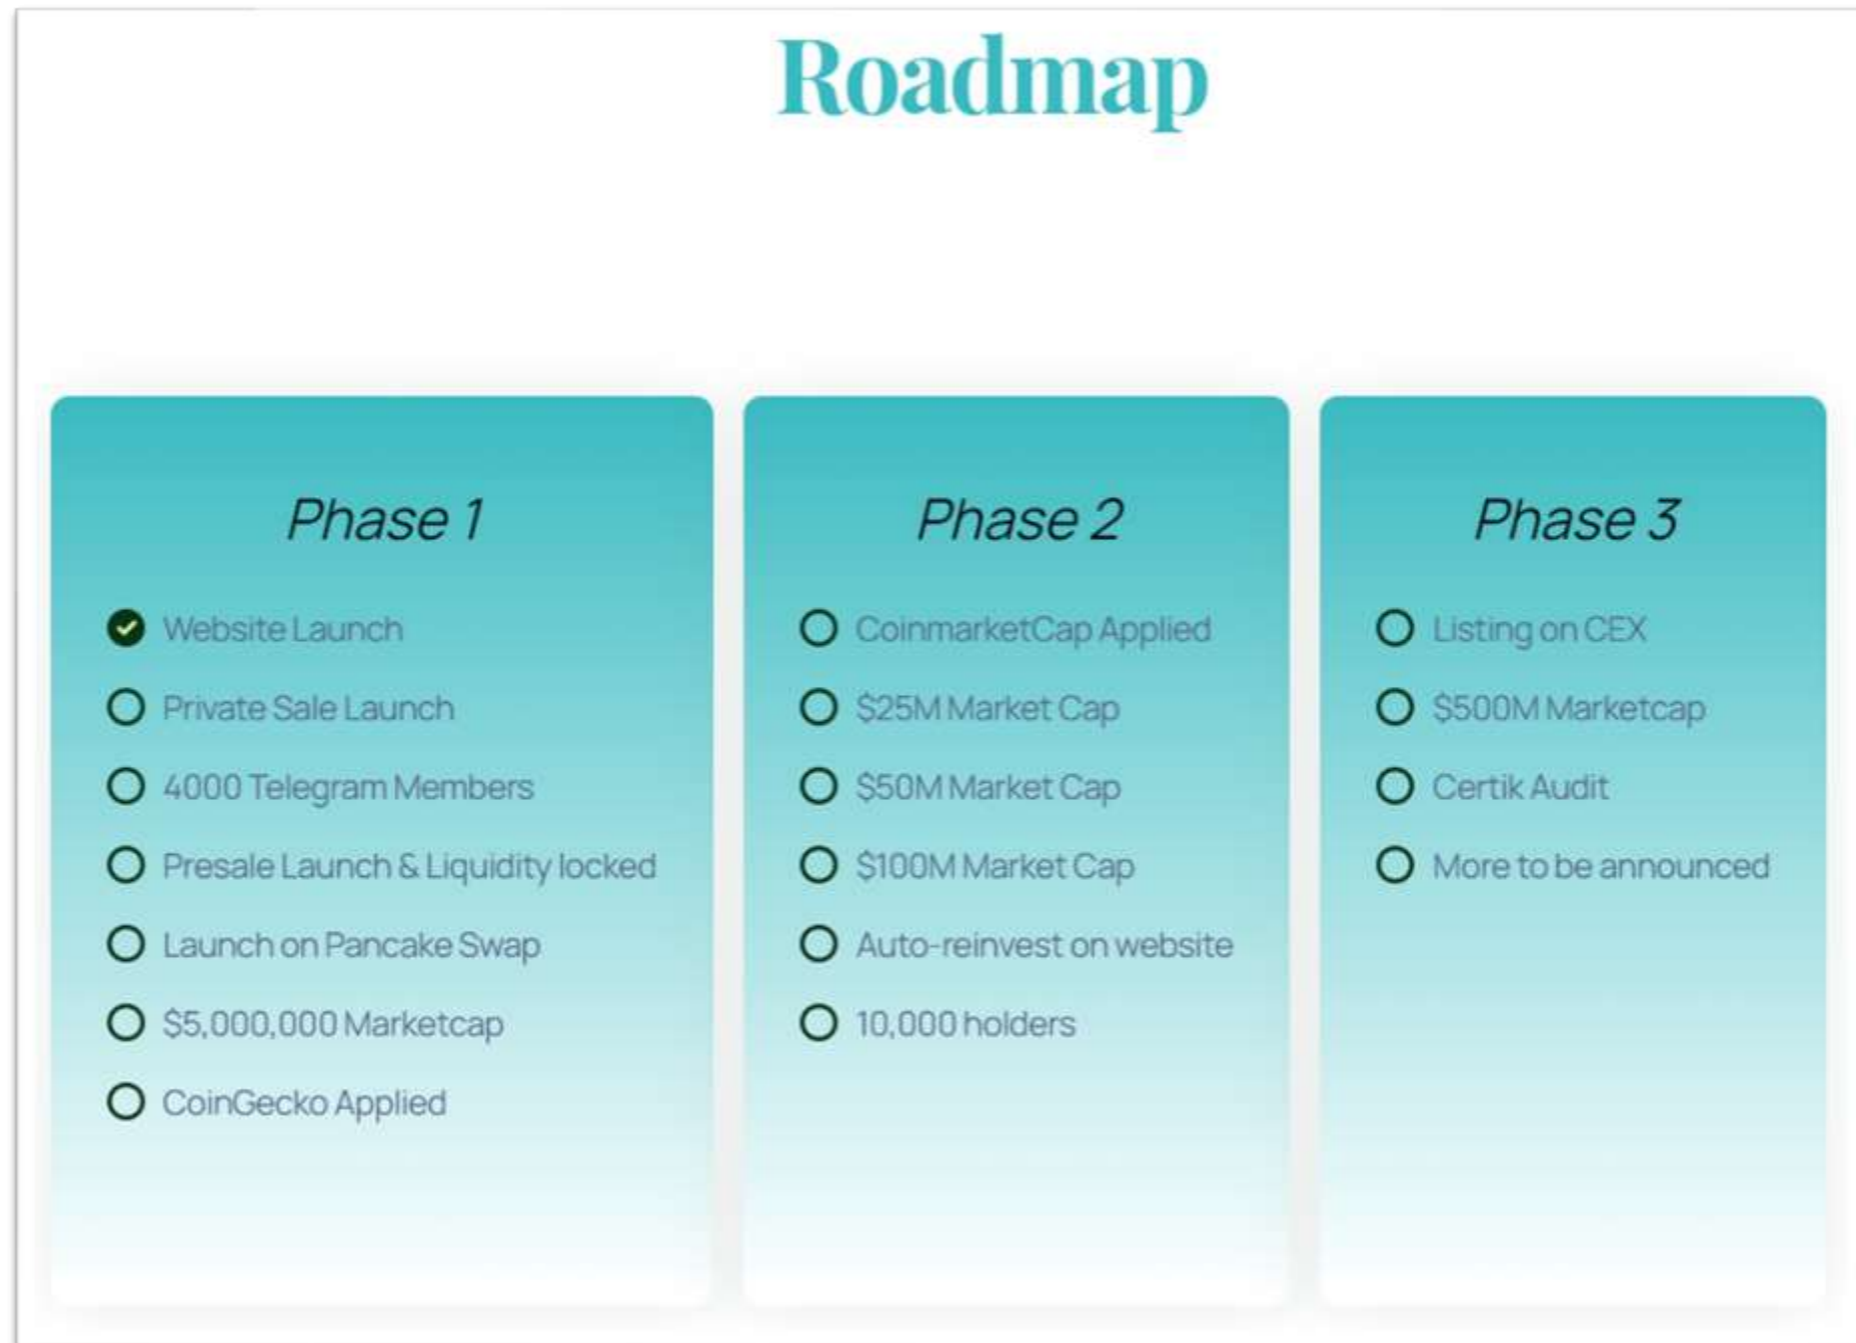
Roadmap

Phase 1

Website Launch

Private Sale Launch

4000 Telegram Members

Presale Launch & Liquidity locked

Launch on Pancake Swap

$5,000,000 Marketcap

CoinGecko Applied

Phase 2

CoinmarketCap Applied

$25M Market Cap

$50M Market Cap

$100M Market Cap

Auto-reinvest on website

10,000 holders

Phase 3

Listing on CEX

$500M Marketcap

Certik Audit

More to be announced